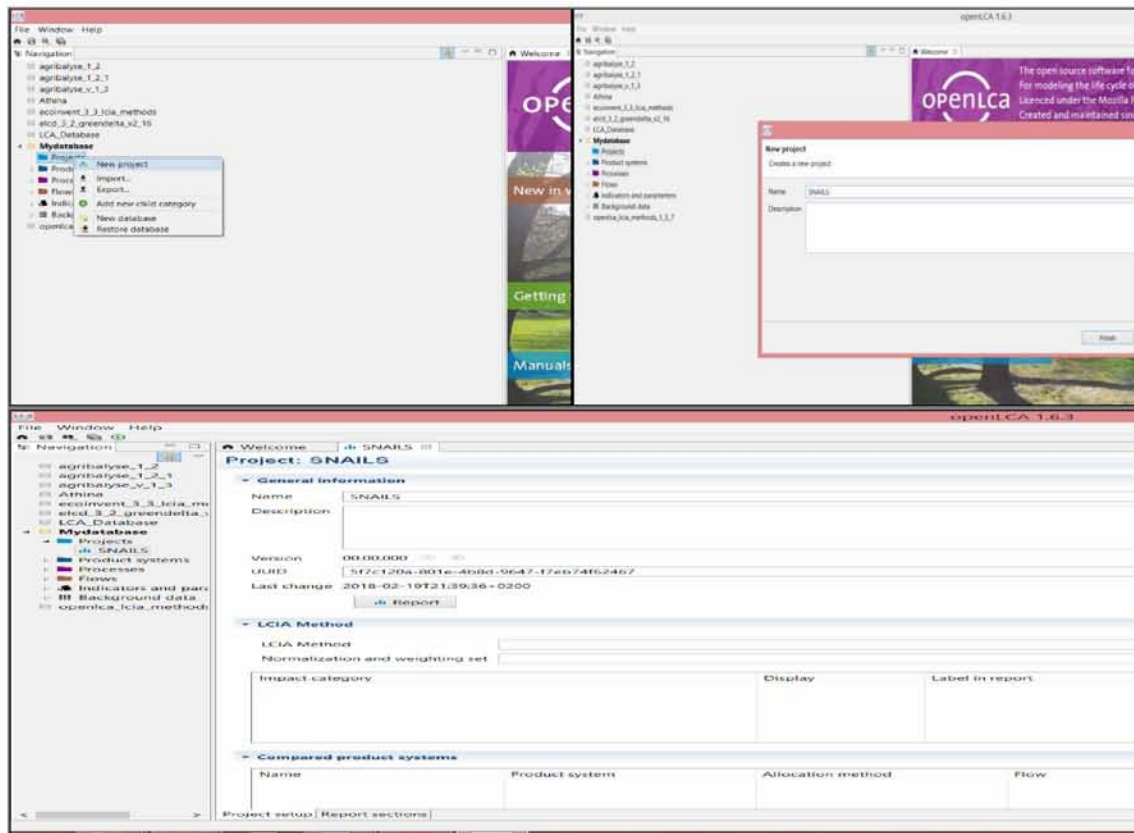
File Window Help

Navigation

agribalyse_1_2
agribalyse_1_2_1
agribalyse_v_1_3
Athina
ecoinvent_3_3_lcia_methods
elcd_3_2_greendelta_v2_16
LCA_Database
Mydatabase
Projects
Prod
Proc
Flow
Indic
Back
openlca

New project
Import...
Export...
Add new child category
New database
Restore database

Welcome

OPE
New in
Getting
Manuals

openLCA 1.6.3

File Window Help

Navigation

agribalyse_1_2
agribalyse_1_2_1
agribalyse_v_1_3
Athina
ecoinvent_3_3_lcia_methods
elcd_3_2_greendelta_v2_16
LCA_Database
Mydatabase
Projects
Product systems
Processes
Flows
Indicators and parameters
Background data
openlca_lcia_methods_1_5_7

Welcome

openLCA
The open source software f
for modeling the life cycle
Licenced under the Mozilla
Created and maintained sin

New project
Creates a new project

Name SNAILS
Description

Finish

openLCA 1.6.3

File Window Help

Navigation

agribalyse_1_2
agribalyse_1_2_1
agribalyse_v_1_3
Athina
ecoinvent_3_3_lcia_m
elcd_3_2_greendelta_
LCA_Database
Mydatabase
Projects
SNAILS
Product systems
Processes
Flows
Indicators and para
Background data
openlca_lcia_method

Welcome SNAILS

Project: SNAILS

General information

Name SNAILS
Description

Version 00.00.000
UUID 5f7c120a-801e-4b8d-9647-f7eb74f62467
Last change 2018-02-19T21:39:36+0200
Report

LCIA Method

LCIA Method
Normalization and weighting set

| Impact category | Display | Label in report |
|---|---|---|

Compared product systems

| Name | Product system | Allocation method | Flow |
|---|---|---|---|

Project setup | Report sections